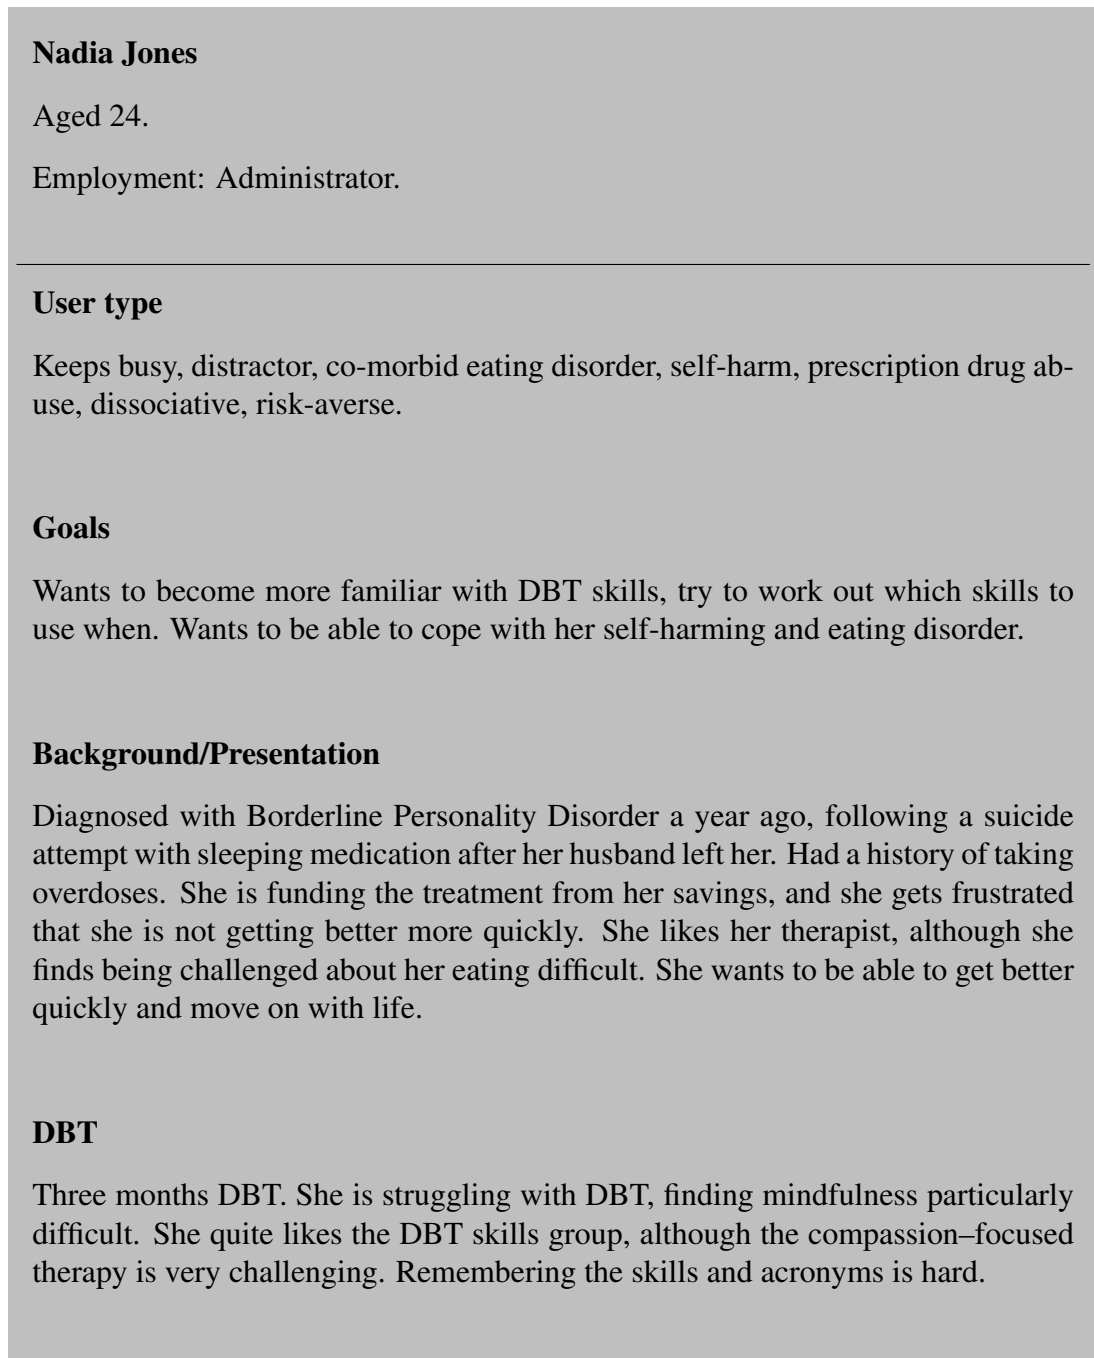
**Nadia Jones**

Aged 24.

Employment: Administrator.

**User type**

Keeps busy, distractor, co-morbid eating disorder, self-harm, prescription drug abuse, dissociative, risk-averse.

**Goals**

Wants to become more familiar with DBT skills, try to work out which skills to use when. Wants to be able to cope with her self-harming and eating disorder.

**Background/Presentation**

Diagnosed with Borderline Personality Disorder a year ago, following a suicide attempt with sleeping medication after her husband left her. Had a history of taking overdoses. She is funding the treatment from her savings, and she gets frustrated that she is not getting better more quickly. She likes her therapist, although she finds being challenged about her eating difficult. She wants to be able to get better quickly and move on with life.

**DBT**

Three months DBT. She is struggling with DBT, finding mindfulness particularly difficult. She quite likes the DBT skills group, although the compassion–focused therapy is very challenging. Remembering the skills and acronyms is hard.